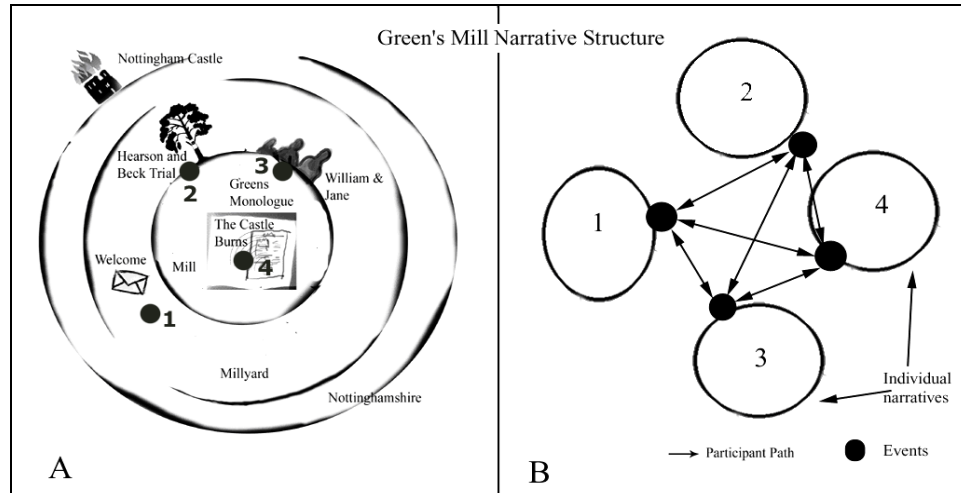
Green's Mill Narrative Structure

Nottingham Castle

Hearson and Beck Trial

2

3

Greens Monologue

William & Jane

The Castle Burns

Welcome

Mill

4

1

Millyard

Nottinghamshire

A

2

1

4

3

Individual narratives

Participant Path

Events

B